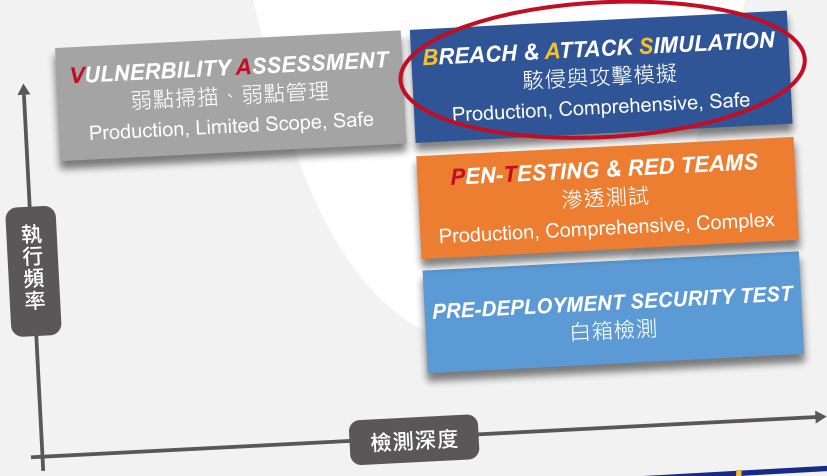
VULNERBILITY ASSESSMENT
弱點掃描、弱點管理
Production, Limited Scope, Safe

BREACH & ATTACK SIMULATION
駭侵與攻擊模擬
Production, Comprehensive, Safe

PEN-TESTING & RED TEAMS
滲透測試
Production, Comprehensive, Complex

PRE-DEPLOYMENT SECURITY TEST
白箱檢測

執行頻率

檢測深度